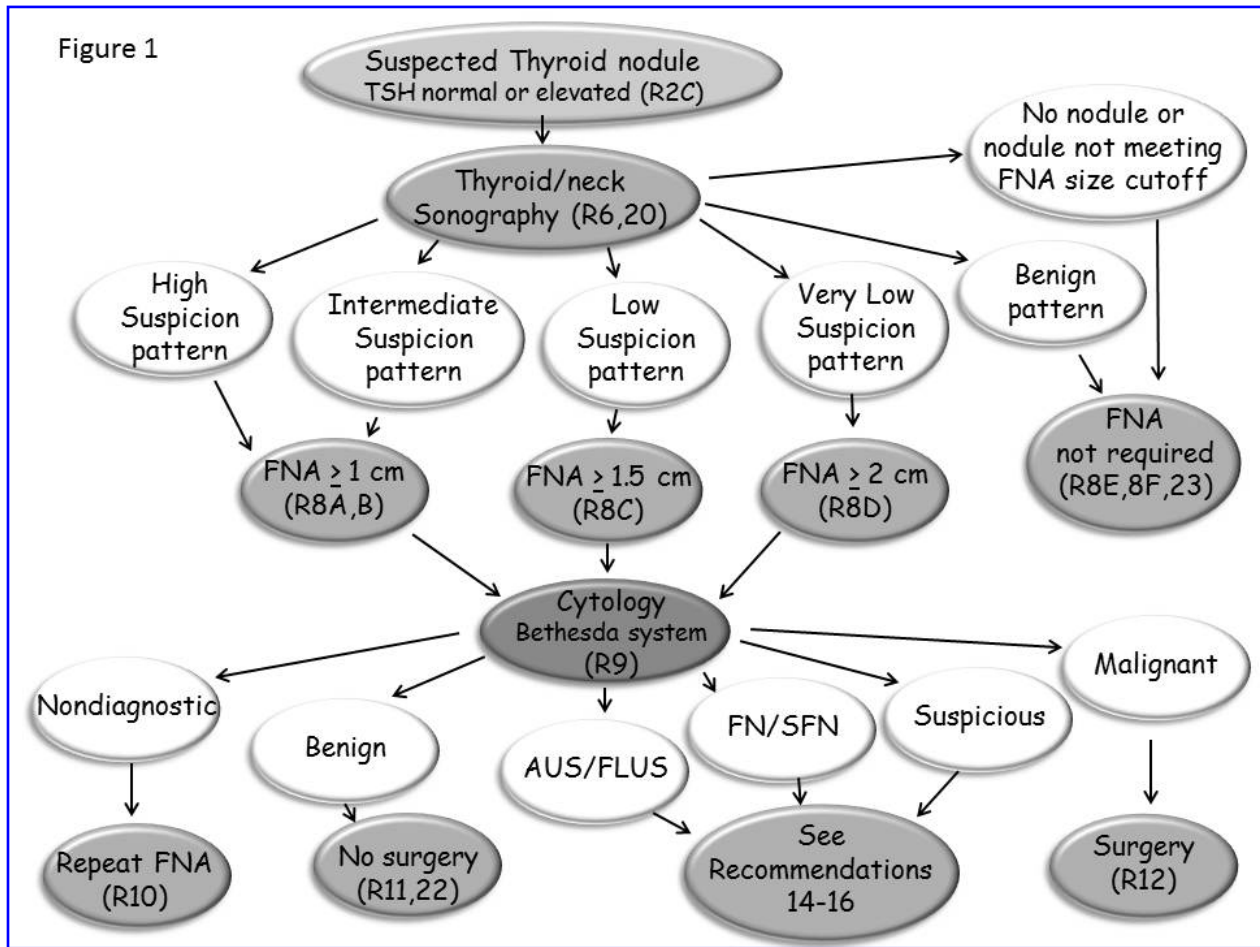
Figure 1

Suspected Thyroid nodule
TSH normal or elevated (R2C)

Thyroid/neck Sonography (R6,20)

No nodule or nodule not meeting FNA size cutoff

High Suspicion pattern

Intermediate Suspicion pattern

Low Suspicion pattern

Very Low Suspicion pattern

Benign pattern

FNA $\geq$ 1 cm (R8A,B)

FNA $\geq$ 1.5 cm (R8C)

FNA $\geq$ 2 cm (R8D)

FNA not required (R8E,8F,23)

Cytology
Bethesda system
(R9)

Nondiagnostic

Benign

AUS/FLUS

FN/SFN

Suspicious

Malignant

Repeat FNA (R10)

No surgery (R11,22)

See Recommendations 14-16

Surgery (R12)